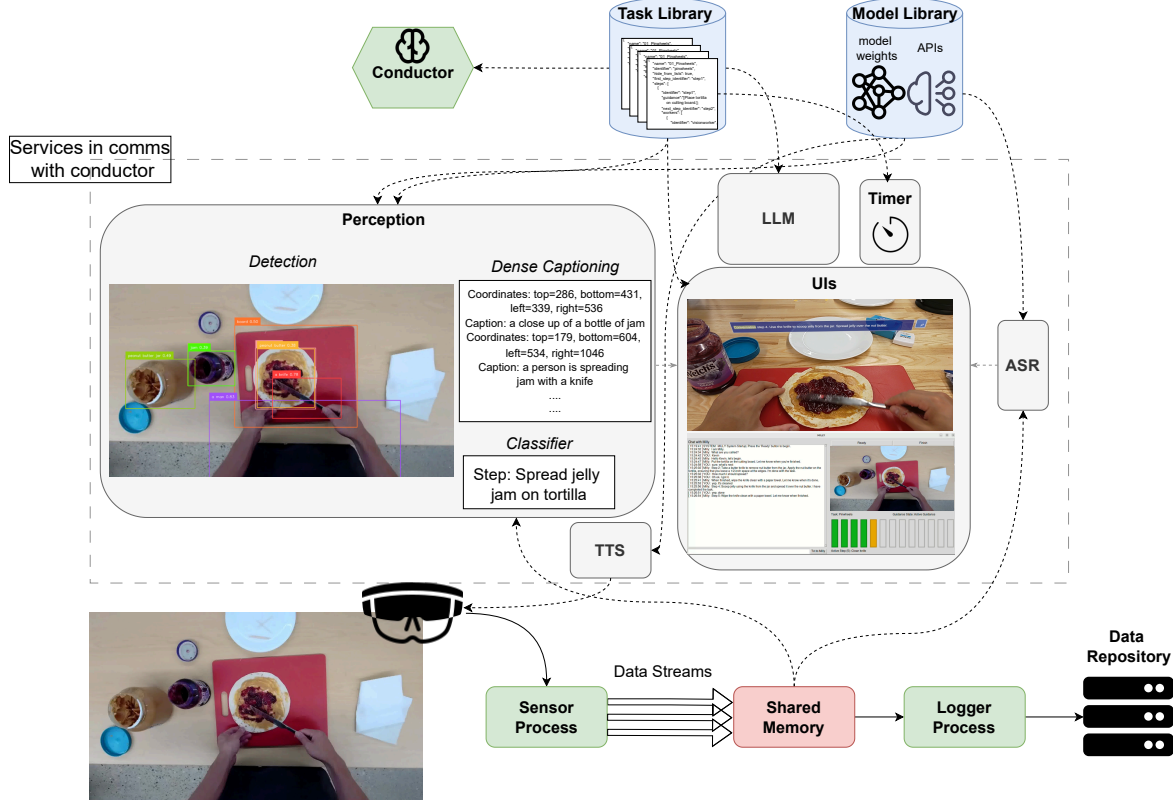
Task Library

Model Library

model weights

APIs

Conductor

Services in comms with conductor

Perception

Detection

Dense Captioning

Coordinates: top=286, bottom=431, left=339, right=536
Caption: a close up of a bottle of jam
Coordinates: top=179, bottom=604, left=534, right=1046
Caption: a person is spreading jam with a knife
....
....

Classifier

Step: Spread jelly jam on tortilla

LLM

Timer

UIs

ASR

TTS

Data Streams

Sensor Process

Shared Memory

Logger Process

Data Repository